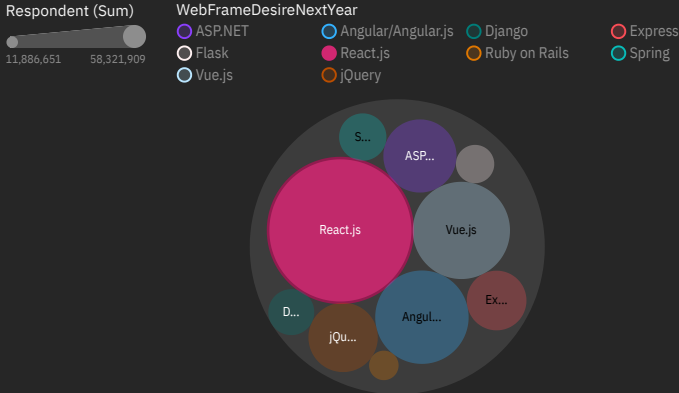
Respondent (Sum)

11,886,651 58,321,909

WebFrameDesireNextYear

ASP.NET
Angular/Angular.js
Django
Express
Flask
React.js
Ruby on Rails
Spring
Vue.js
jQuery

S...
ASP...
React.js
Vue.js
Ex...
D...
Angul...
jQu...